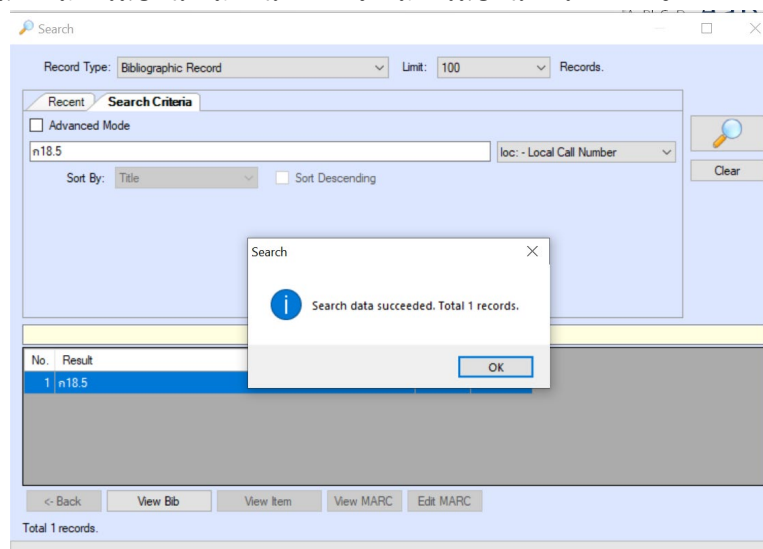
Search

Record Type: Bibliographic Record

Limit: 100

Records.

Recent

Search Criteria

Advanced Mode

n18.5

loc: - Local Call Number

Sort By: Title

Sort Descending

Clear

Search

Search data succeeded. Total 1 records.

OK

| No. | Result |
|---|---|
| 1 | n18.5 |

<- Back

View Bib

View Item

View MARC

Edit MARC

Total 1 records.